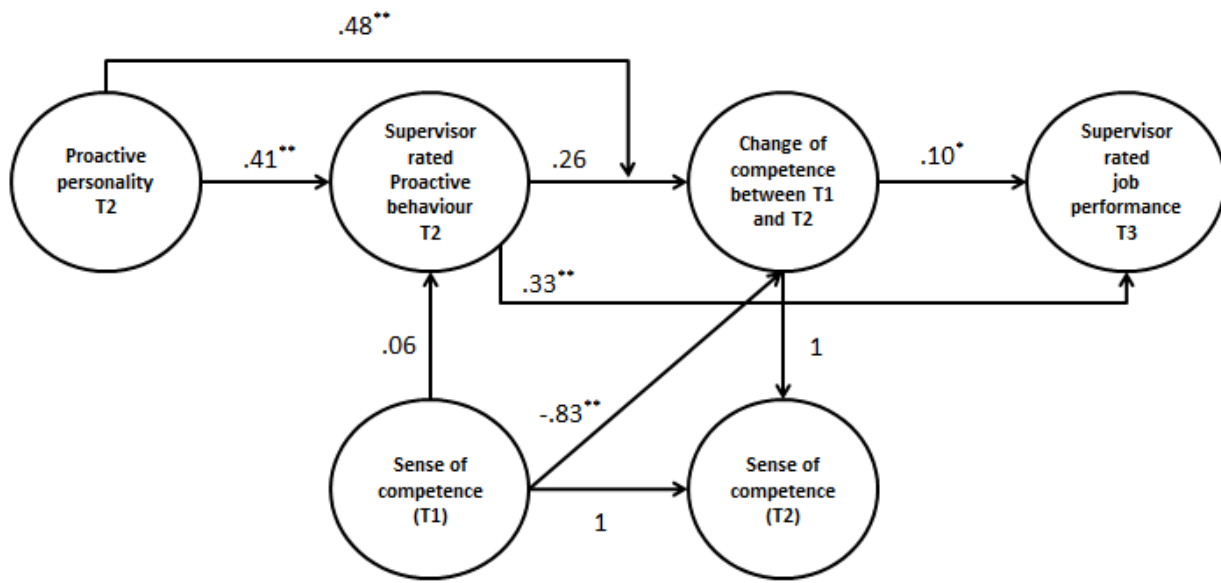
.48**

Proactive personality T2

.41**

Supervisor rated Proactive behaviour T2

.26

Change of competence between T1 and T2

.10*

Supervisor rated job performance T3

.33**

.06

1

-.83**

Sense of competence (T1)

1

Sense of competence (T2)